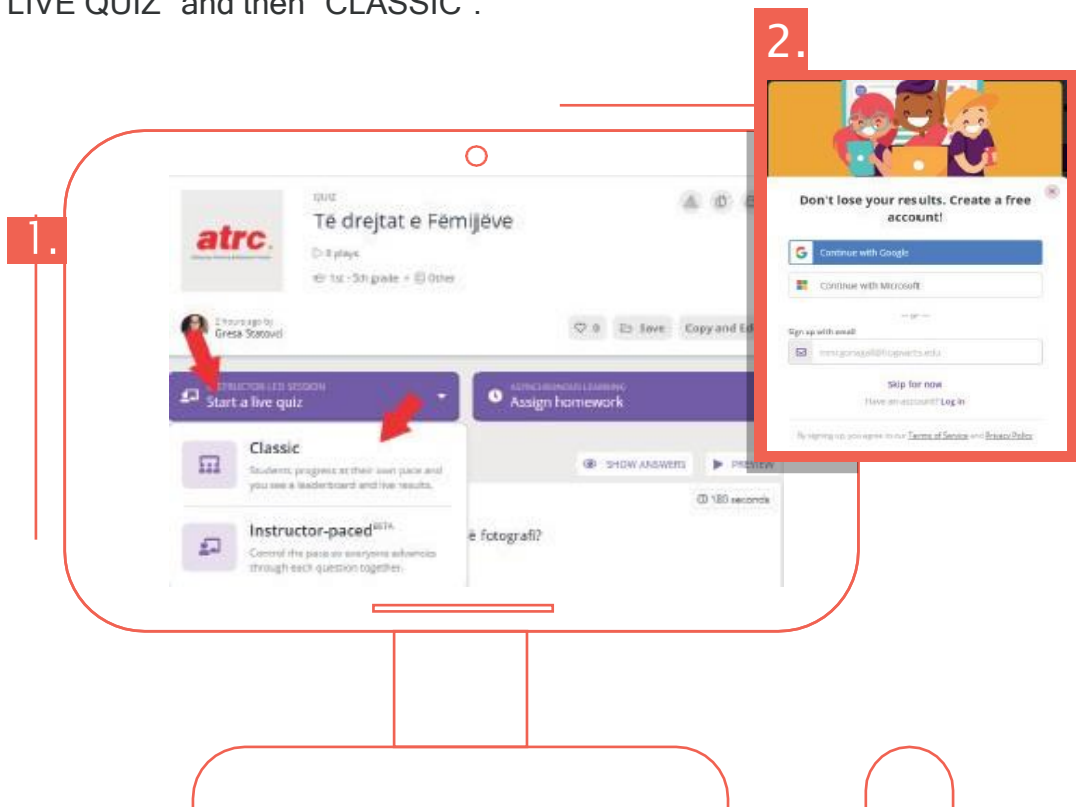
LIVE QUIZ" and then "CLASSIC".

2.

Don't lose your results. Create a free account!

Continue with Google

Continue with Microsoft

Sign up with email

Skip for now

Have an account? Log in

By signing up you agree to our Terms of Service and Privacy Policy

1.

atrc

QUIZ

Te drejtat e Fëmijëve

0 plays

1st - 5th grade · Other

2 hours ago by Gresa Statovci

0 Save Copy and Ed

INSTRUCTOR LED SESSION

Start a live quiz

ASYNCHRONOUS LEARNING

Assign homework

Classic

Students progress at their own pace and you see a leaderboard and live results.

SHOW ANSWERS

PREVIEW

180 seconds

Instructor-paced BETA

Control the pace so everyone advances through each question together.

ë fotografi?